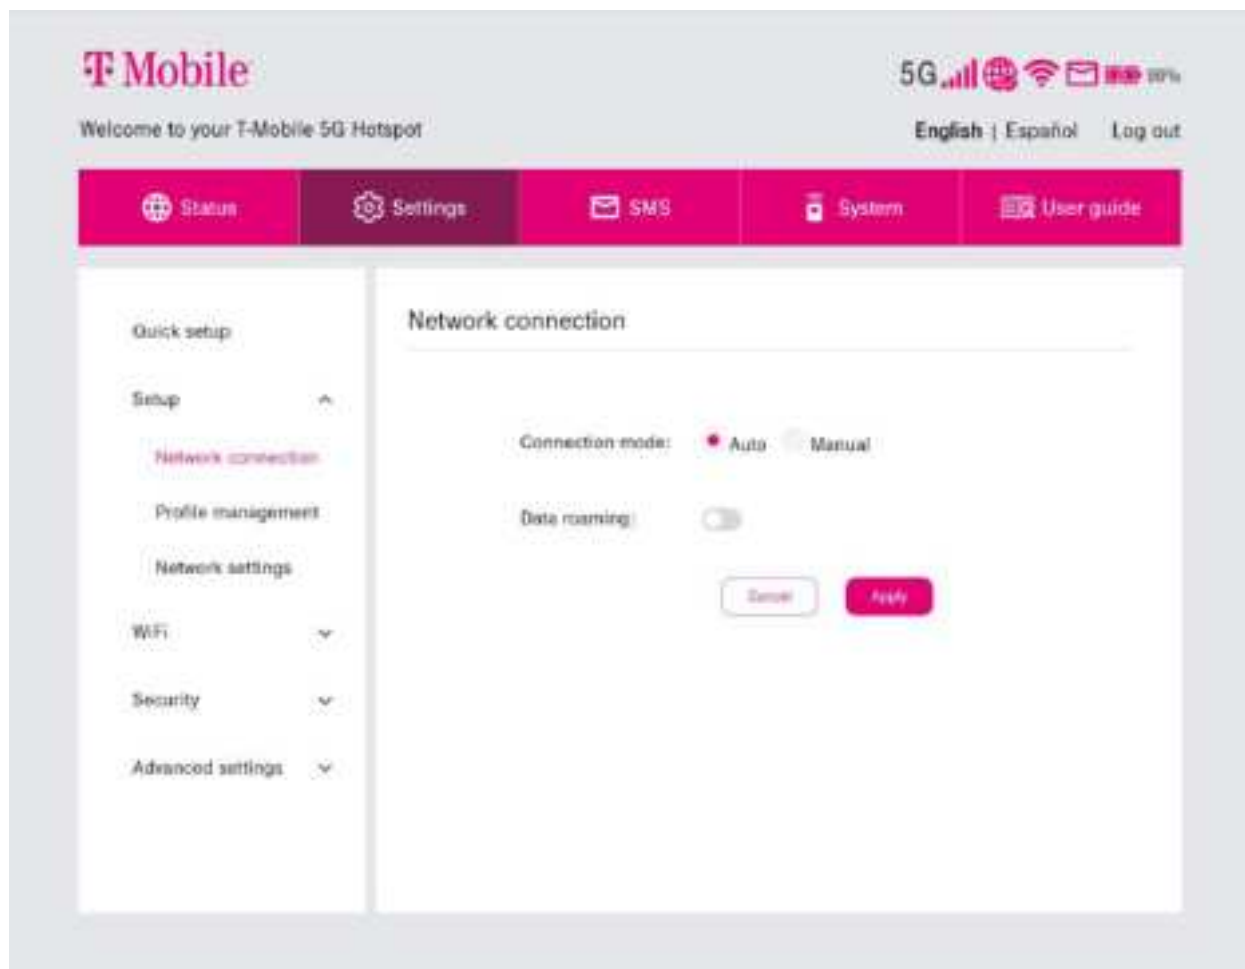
T Mobile

5G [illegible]

Welcome to your T-Mobile 5G Hotspot

English | Español Log out

Status
Settings
SMS
System
User guide

Quick setup

Setup

Network connection

Profile management

Network settings

WiFi

Security

Advanced settings

Network connection

Connection mode: Auto Manual

Data roaming:

Cancel Apply